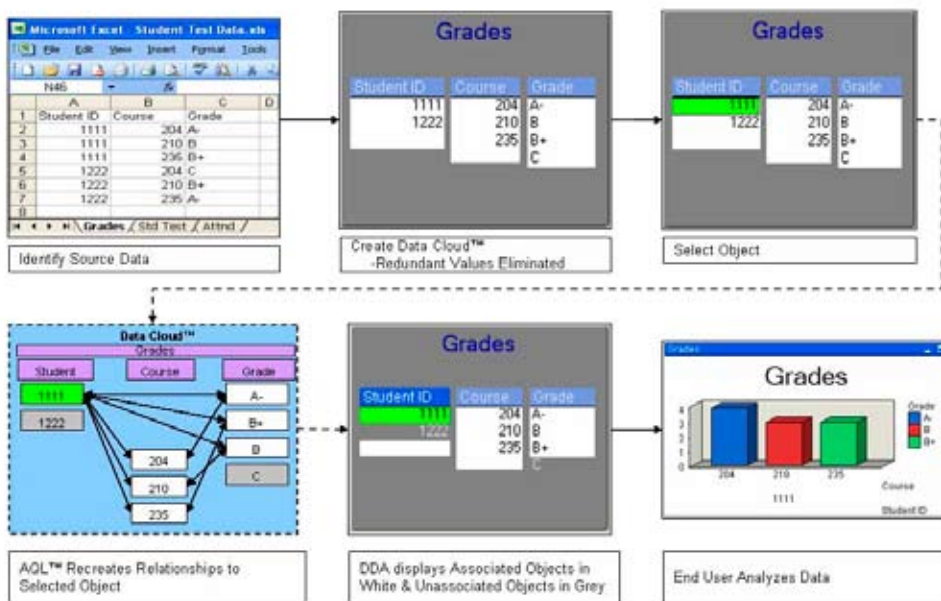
Microsoft Excel - Student Test Data.xls

File Edit View Insert Format Tools

N46

| | A | B | C | D |
|---|---|---|---|---|
| 1 | Student ID | Course | Grade | |
| 2 | 1111 | 204 | A- | |
| 3 | 1111 | 210 | B | |
| 4 | 1111 | 235 | B+ | |
| 5 | 1222 | 204 | C | |
| 6 | 1222 | 210 | B+ | |
| 7 | 1222 | 235 | A- | |
| 8 | | | | |

Grades / Std Test / Attnd

Identify Source Data

Grades

Student ID
1111
1222

Course
204
210
235

Grade
A-
B
B+
C

Create Data Cloud™
-Redundant Values Eliminated

Grades

Student ID
1111
1222

Course
204
210
235

Grade
A-
B
B+
C

Select Object

Data Cloud™
Grades
Student
Course
Grade
1111
1222
A-
B+
B
C
204
210
235

AQL™ Recreates Relationships to Selected Object

Grades

Student ID
1111
1222

Course
204
210
235

Grade
A-
B
B+
C

DDA displays Associated Objects in White & Unassociated Objects in Grey

Grades

Grades

Grade
A-
B
B+

4
3
2
1
0

204
210
235

Course

1111

Student ID

End User Analyzes Data